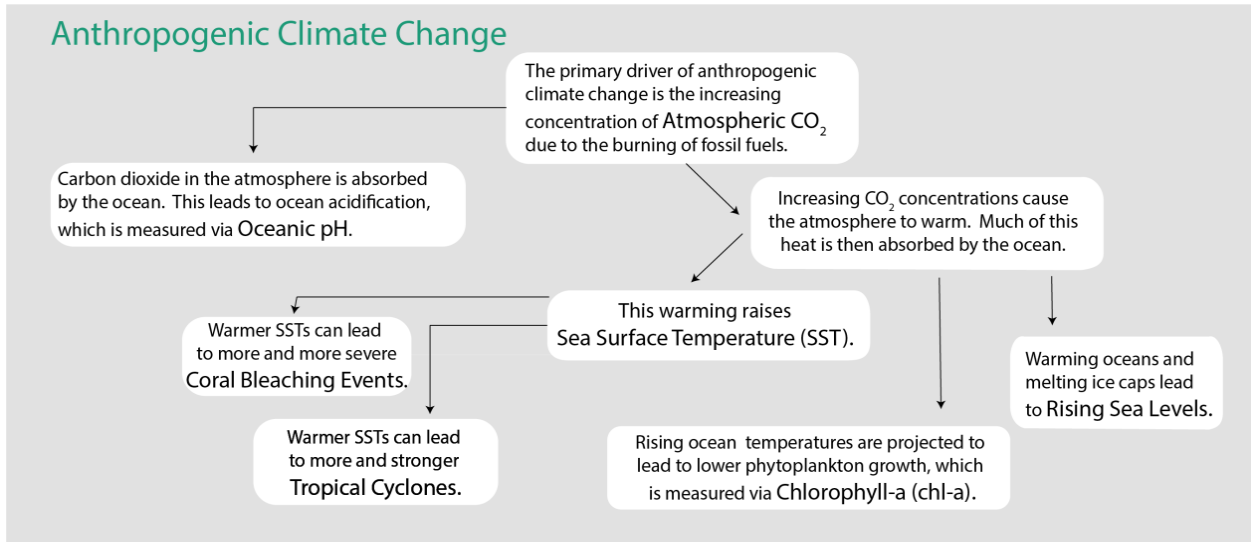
Anthropogenic Climate Change

The primary driver of anthropogenic climate change is the increasing concentration of Atmospheric $CO_2$ due to the burning of fossil fuels.

Carbon dioxide in the atmosphere is absorbed by the ocean. This leads to ocean acidification, which is measured via Oceanic pH.

Increasing $CO_2$ concentrations cause the atmosphere to warm. Much of this heat is then absorbed by the ocean.

This warming raises Sea Surface Temperature (SST).

Warmer SSTs can lead to more and more severe Coral Bleaching Events.

Warmer SSTs can lead to more and stronger Tropical Cyclones.

Rising ocean temperatures are projected to lead to lower phytoplankton growth, which is measured via Chlorophyll-a (chl-a).

Warming oceans and melting ice caps lead to Rising Sea Levels.